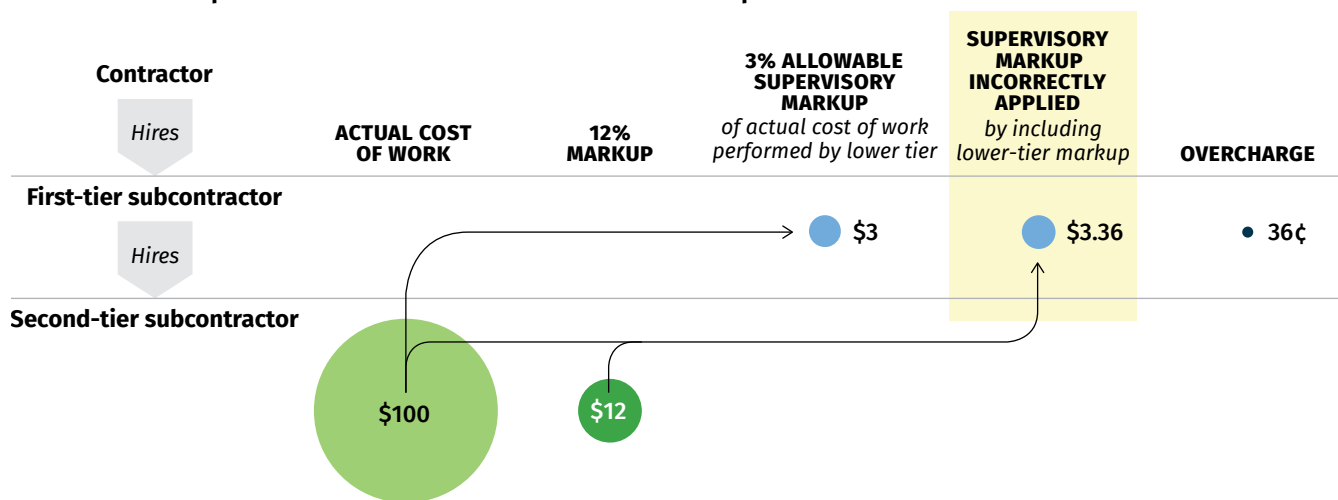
Contractor

Hires

First-tier subcontractor

Hires

Second-tier subcontractor

ACTUAL COST OF WORK

12% MARKUP

3% ALLOWABLE SUPERVISORY MARKUP
of actual cost of work performed by lower tier

SUPERVISORY MARKUP INCORRECTLY APPLIED
by including lower-tier markup

OVERCHARGE

$3

$3.36

36¢

$100

$12